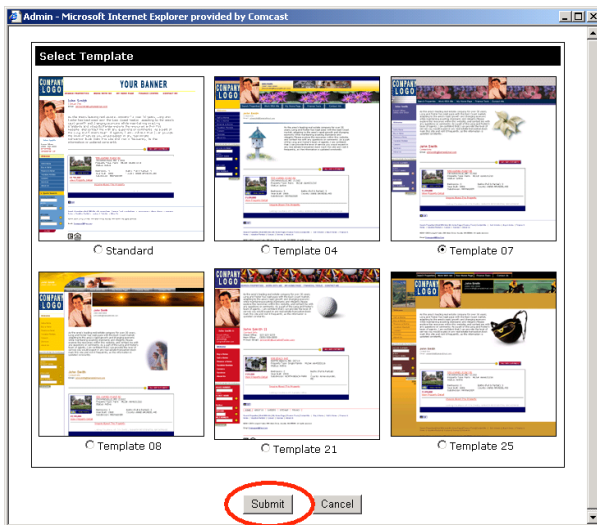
Admin - Microsoft Internet Explorer provided by Comcast

Select Template

COMPANY LOGO
YOUR BANNER

Standard

Template 04

COMPANY LOGO

Template 07

COMPANY LOGO

Template 08

COMPANY LOGO

Template 21

COMPANY LOGO

Template 25

Submit
Cancel